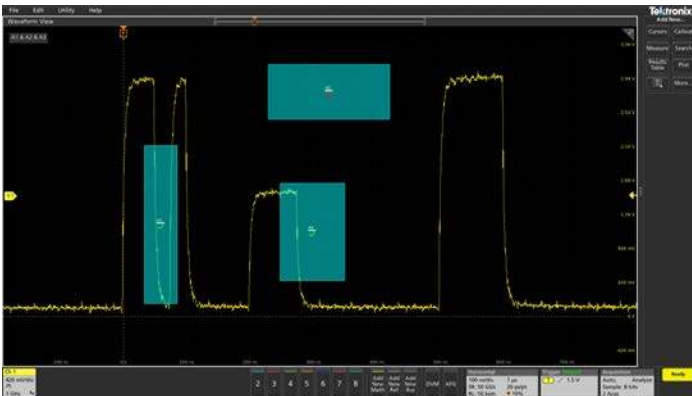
File Edit Utility Help
Tektronix
Add New...
Waveform View
Cursors Callout
Measure Search
Results Table Plot
More...
2 3 4 5 6 7 8
Add New Math
Add New Ref
Add New Bus
DVM AFG
Horizontal
Trigger
Acquisition
Auto, Analyze
Ready
Ch 1